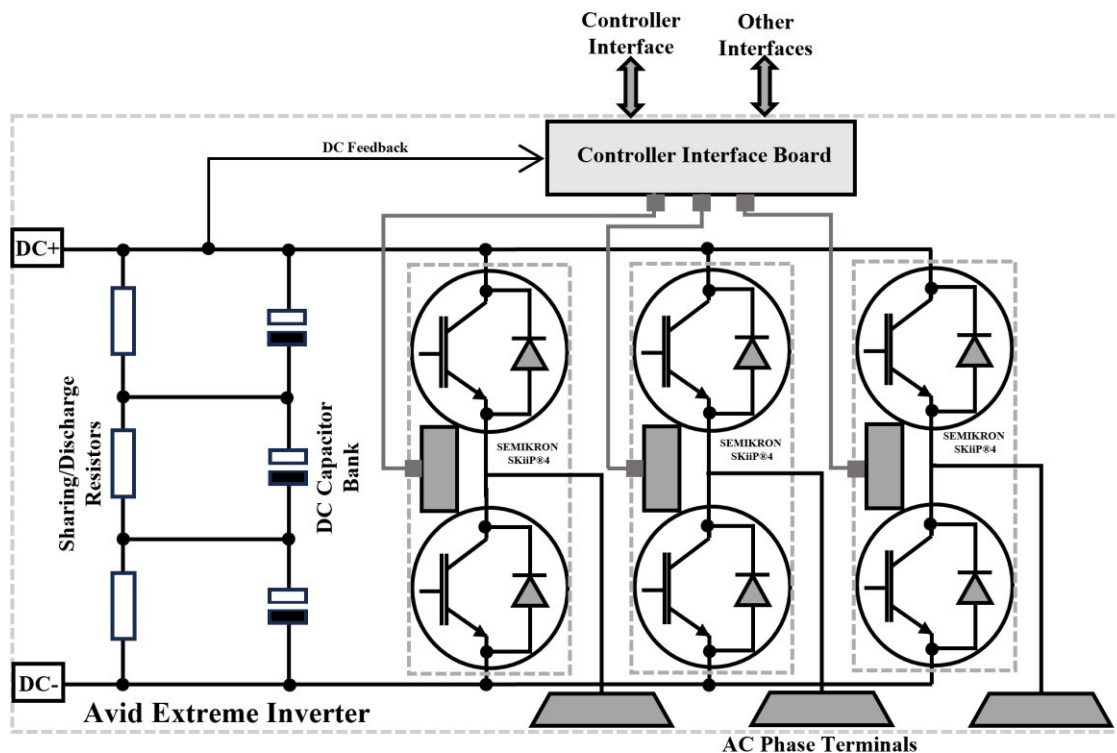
Controller Interface

Other Interfaces

DC Feedback

Controller Interface Board

DC+

DC-

Sharing/Discharge Resistors

DC Capacitor Bank

SEMIKRON SKiiP®4

SEMIKRON SKiiP®4

SEMIKRON SKiiP®4

Avid Extreme Inverter

AC Phase Terminals